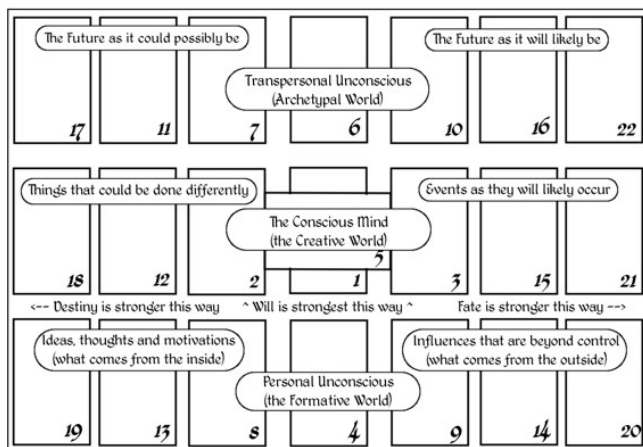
The Future as it could possibly be

The Future as it will likely be

Transpersonal Unconscious
(Archetypal World)

17 11 7 6 10 16 22

Things that could be done differently

Events as they will likely occur

The Conscious Mind
(the Creative World)

5

18 12 2 1 3 15 21

<-- Destiny is stronger this way ^ Will is strongest this way ^ Fate is stronger this way -->

Ideas, thoughts and motivations
(what comes from the inside)

Influences that are beyond control
(what comes from the outside)

Personal Unconscious
(the Formative World)

19 13 8 4 9 14 20